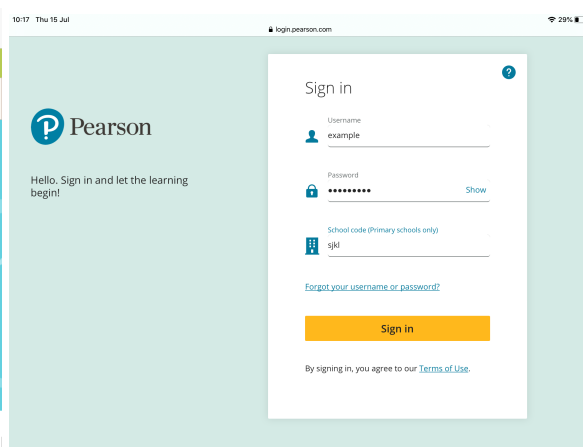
10:17 Thu 15 Jul
login.pearson.com
29%

Pearson

Hello. Sign in and let the learning begin!

Sign in

?

Username
example

Password
•••••••••
Show

School code (Primary schools only)
sjkl

Forgot your username or password?

Sign in

By signing in, you agree to our Terms of Use.